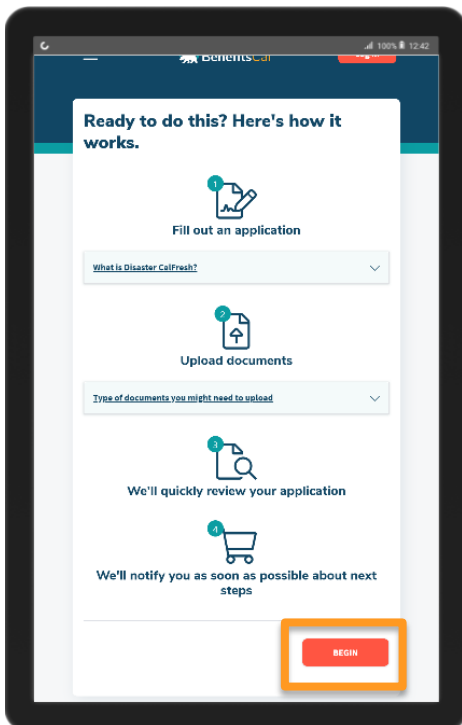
100% 12:42

BenefitsCal

Ready to do this? Here's how it works.

1

Fill out an application

What is Disaster CalFresh?

2

Upload documents

Type of documents you might need to upload

3

We'll quickly review your application

4

We'll notify you as soon as possible about next steps

BEGIN